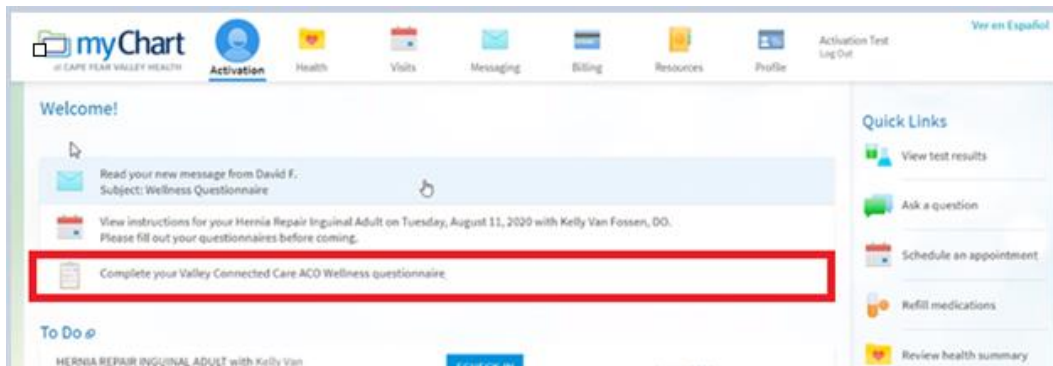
myChart
at CAPE FEAR VALLEY HEALTH

Activation Health Visits Messaging Billing Resources Profile

Activation Test
Log Out

Ver en Español

Welcome!

Read your new message from David F.
Subject: Wellness Questionnaire

View instructions for your Hernia Repair Inguinal Adult on Tuesday, August 11, 2020 with Kelly Van Fossen, DO.
Please fill out your questionnaires before coming.

Complete your Valley Connected Care ACO Wellness questionnaire

To Do

HERNIA REPAIR INGUINAL ADULT with Kelly Van

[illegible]

Quick Links

View test results

Ask a question

Schedule an appointment

Refill medications

Review health summary